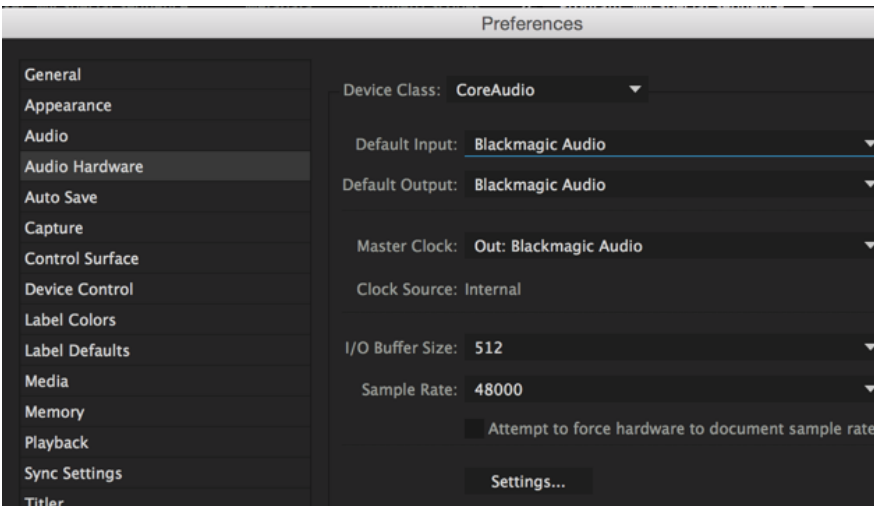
Preferences

General
Appearance
Audio
Audio Hardware
Auto Save
Capture
Control Surface
Device Control
Label Colors
Label Defaults
Media
Memory
Playback
Sync Settings
Titler

Device Class: CoreAudio

Default Input: Blackmagic Audio
Default Output: Blackmagic Audio

Master Clock: Out: Blackmagic Audio
Clock Source: Internal

I/O Buffer Size: 512
Sample Rate: 48000
Attempt to force hardware to document sample rat

Settings...